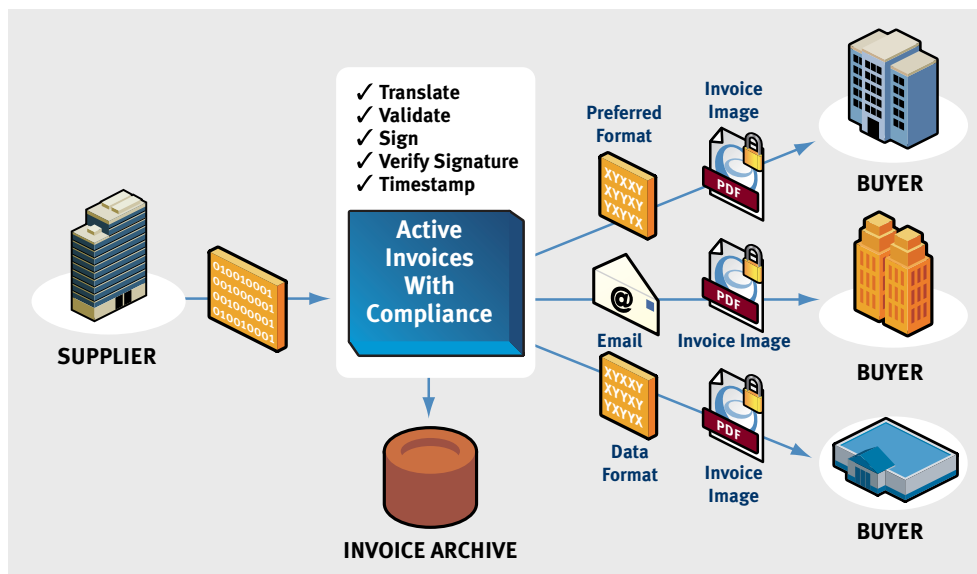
✓ Translate
✓ Validate
✓ Sign
✓ Verify Signature
✓ Timestamp

Active Invoices With Compliance

SUPPLIER

01010001
00100001
00100001
01000001
01010001

INVOICE ARCHIVE

Preferred Format

XYXXY
XYXYX
XYXYX

Invoice Image

PDF

BUYER

Email

Invoice Image

PDF

BUYER

XYXXY
XYXYX
XYXYX

Data Format

Invoice Image

PDF

BUYER